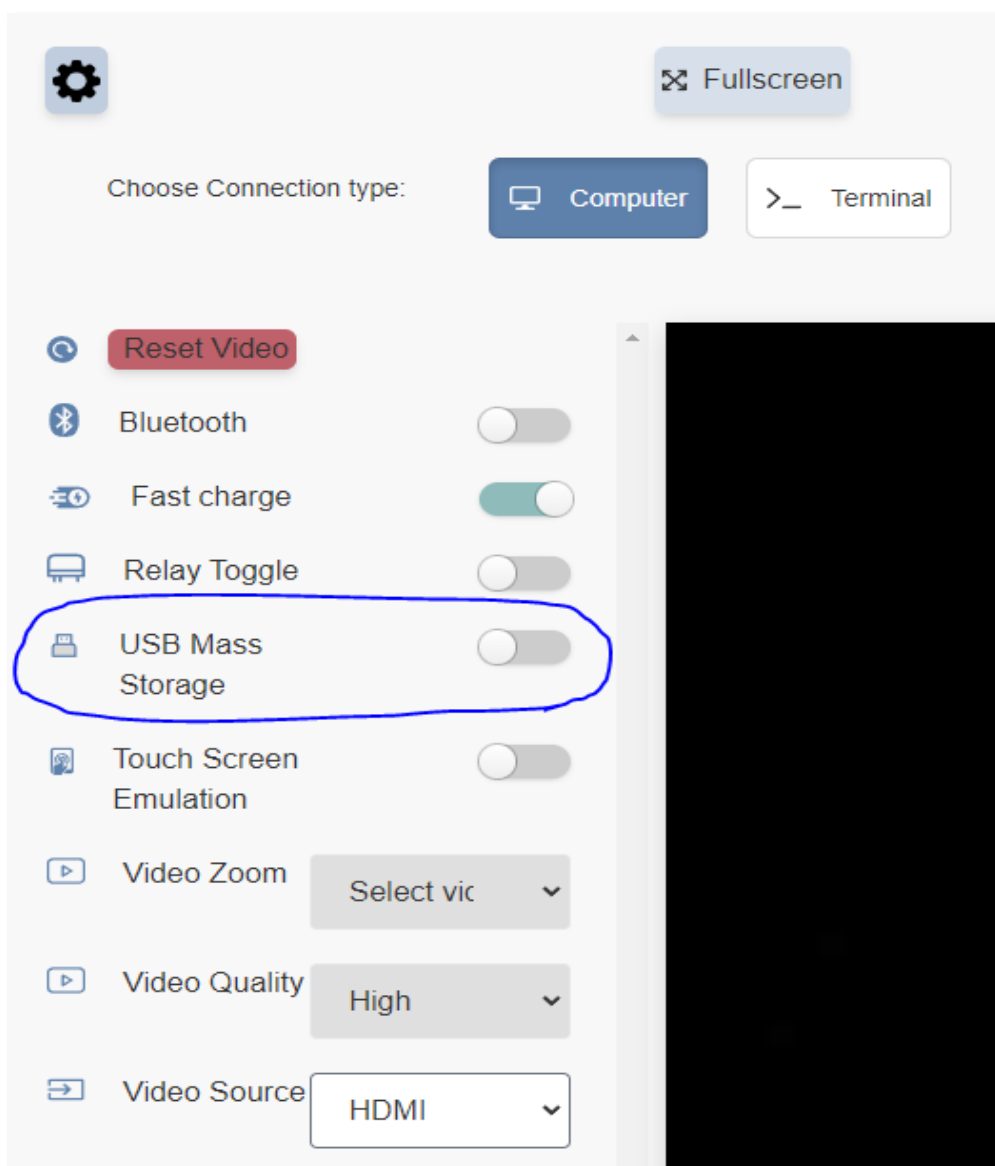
Fullscreen

Choose Connection type:

Computer

>_ Terminal

Reset Video

Bluetooth

Fast charge

Relay Toggle

USB Mass Storage

Touch Screen Emulation

Video Zoom

Select vic

Video Quality

High

Video Source

HDMI